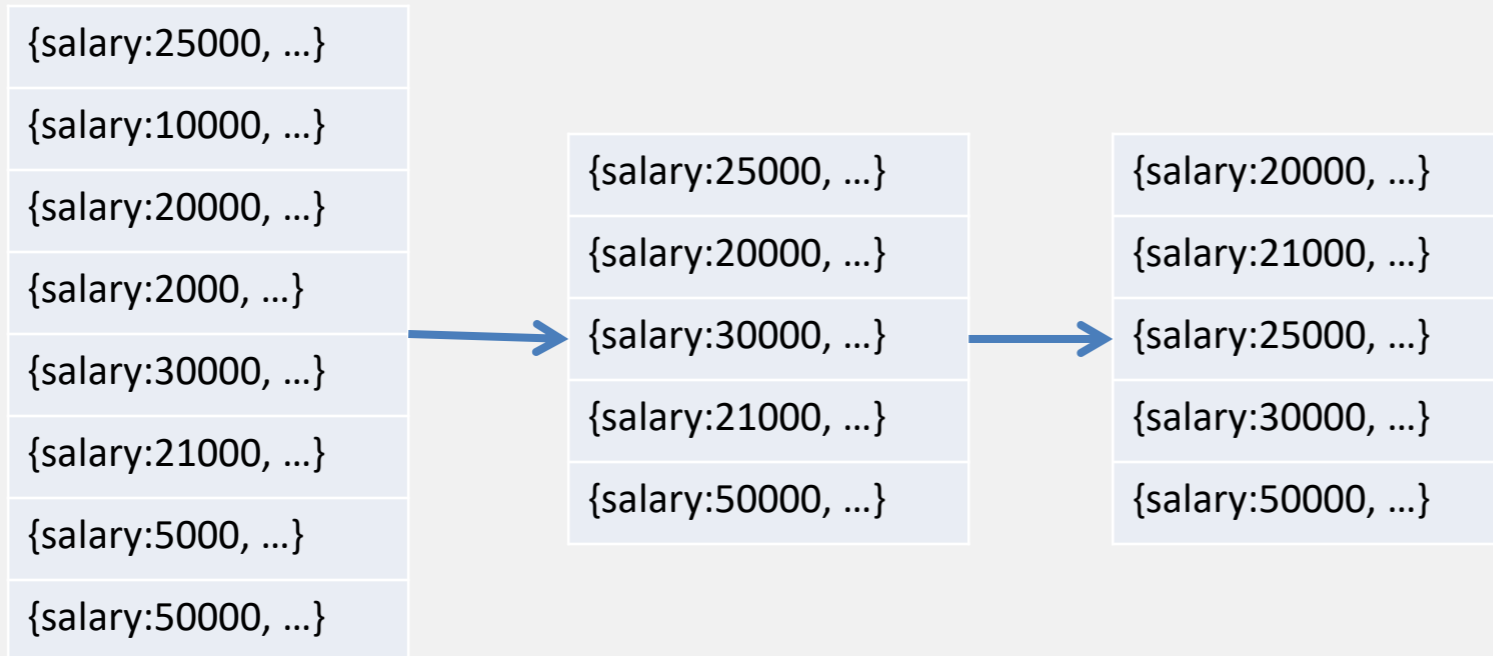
{salary:25000, …}
{salary:10000, …}
{salary:20000, …}
{salary:2000, …}
{salary:30000, …}
{salary:21000, …}
{salary:5000, …}
{salary:50000, …}

{salary:25000, …}
{salary:20000, …}
{salary:30000, …}
{salary:21000, …}
{salary:50000, …}

{salary:20000, …}
{salary:21000, …}
{salary:25000, …}
{salary:30000, …}
{salary:50000, …}